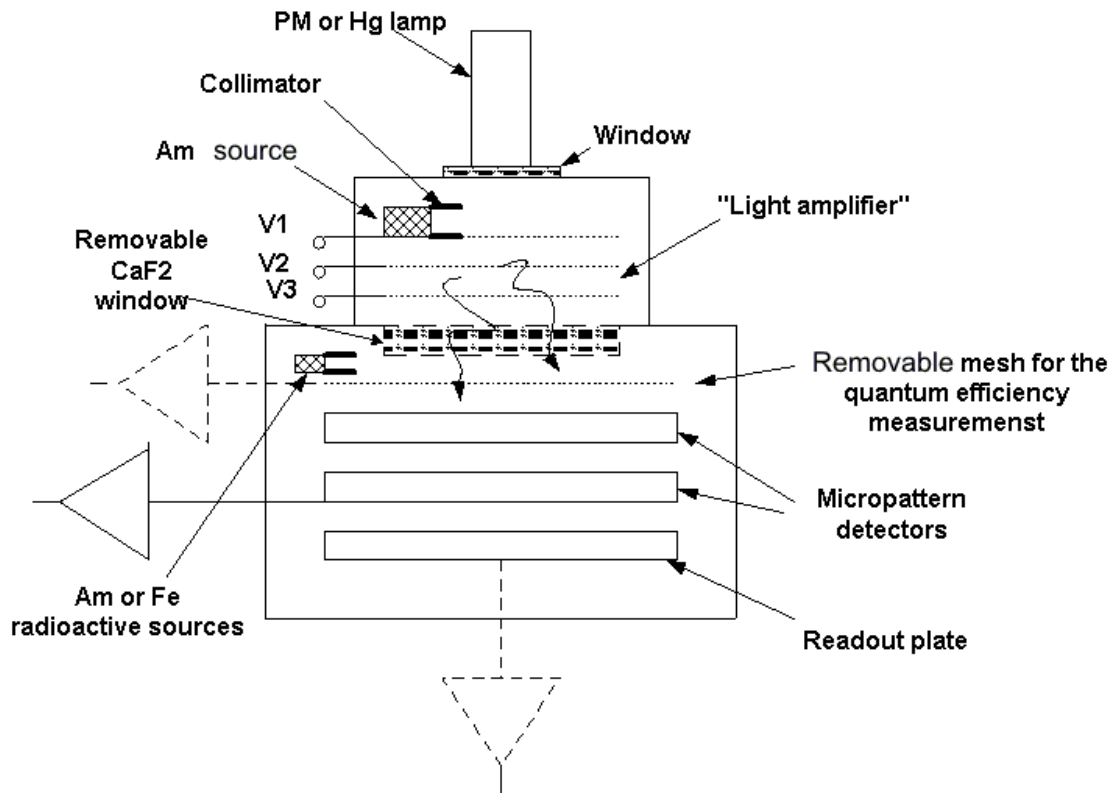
PM or Hg lamp

Collimator

Window

Am source

"Light amplifier"

V1

Removable CaF2 window

V2

V3

Removable mesh for the quantum efficiency measuremenst

Micropattern detectors

Am or Fe radioactive sources

Readout plate